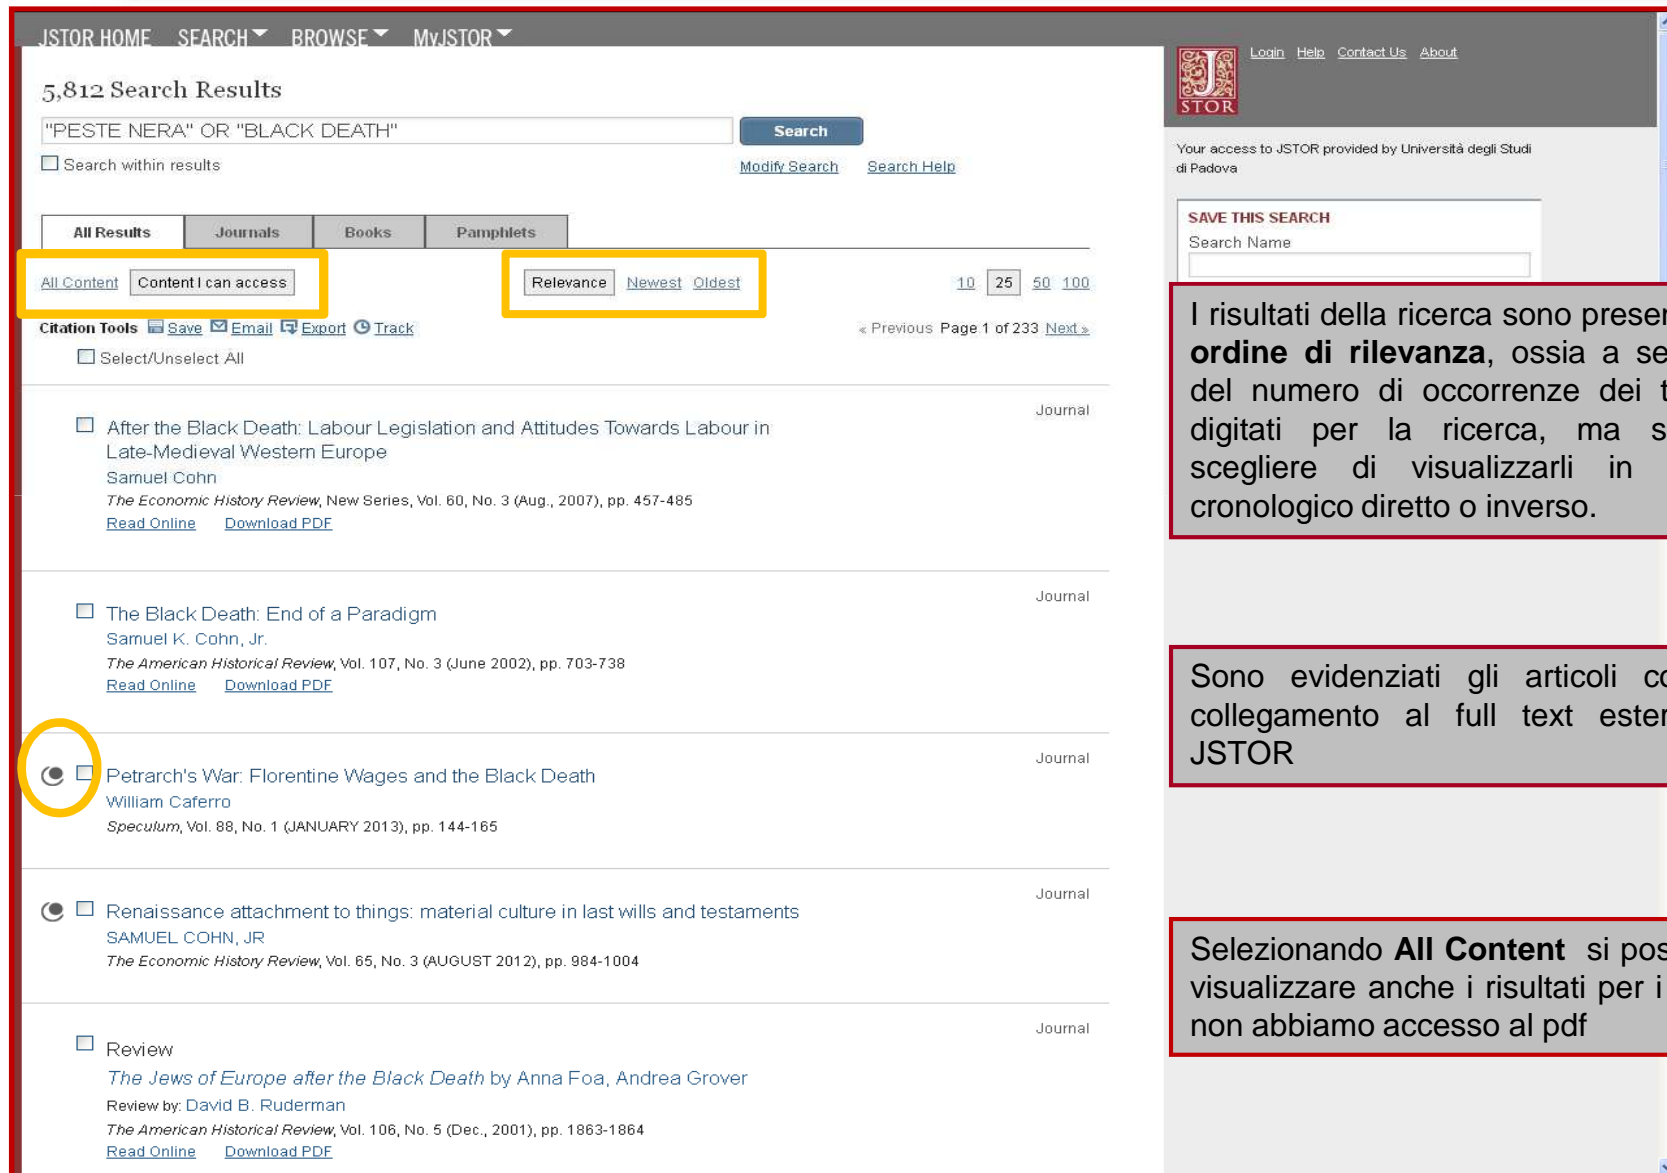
JSTOR HOME SEARCH BROWSE MyJSTOR

5,812 Search Results

"PESTE NERA" OR "BLACK DEATH"

Search

Search within results

Modify Search Search Help

All Results Journals Books Pamphlets

All Content Content I can access

Relevance Newest Oldest

10 25 50 100

Citation Tools Save Email Export Track

« Previous Page 1 of 233 Next »

Select/Unselect All

Journal

After the Black Death: Labour Legislation and Attitudes Towards Labour in Late-Medieval Western Europe
Samuel Cohn
*The Economic History Review*, New Series, Vol. 60, No. 3 (Aug., 2007), pp. 457-485
Read Online Download PDF

Journal

The Black Death: End of a Paradigm
Samuel K. Cohn, Jr.
*The American Historical Review*, Vol. 107, No. 3 (June 2002), pp. 703-738
Read Online Download PDF

Journal

Petrarch's War: Florentine Wages and the Black Death
William Caferro
*Speculum*, Vol. 88, No. 1 (JANUARY 2013), pp. 144-165

Journal

Renaissance attachment to things: material culture in last wills and testaments
SAMUEL COHN, JR
*The Economic History Review*, Vol. 65, No. 3 (AUGUST 2012), pp. 984-1004

Journal

Review
*The Jews of Europe after the Black Death* by Anna Foa, Andrea Grover
Review by: David B. Ruderman
*The American Historical Review*, Vol. 106, No. 5 (Dec., 2001), pp. 1863-1864
Read Online Download PDF

JSTOR

Login Help Contact Us About

Your access to JSTOR provided by Università degli Studi di Padova

SAVE THIS SEARCH
Search Name

I risultati della ricerca sono preser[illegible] **ordine di rilevanza**, ossia a se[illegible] del numero di occorrenze dei t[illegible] digitati per la ricerca, ma s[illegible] scegliere di visualizzarli in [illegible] cronologico diretto o inverso.

Sono evidenziati gli articoli c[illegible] collegamento al full text ester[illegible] JSTOR

Selezionando **All Content** si pos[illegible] visualizzare anche i risultati per i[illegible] non abbiamo accesso al pdf